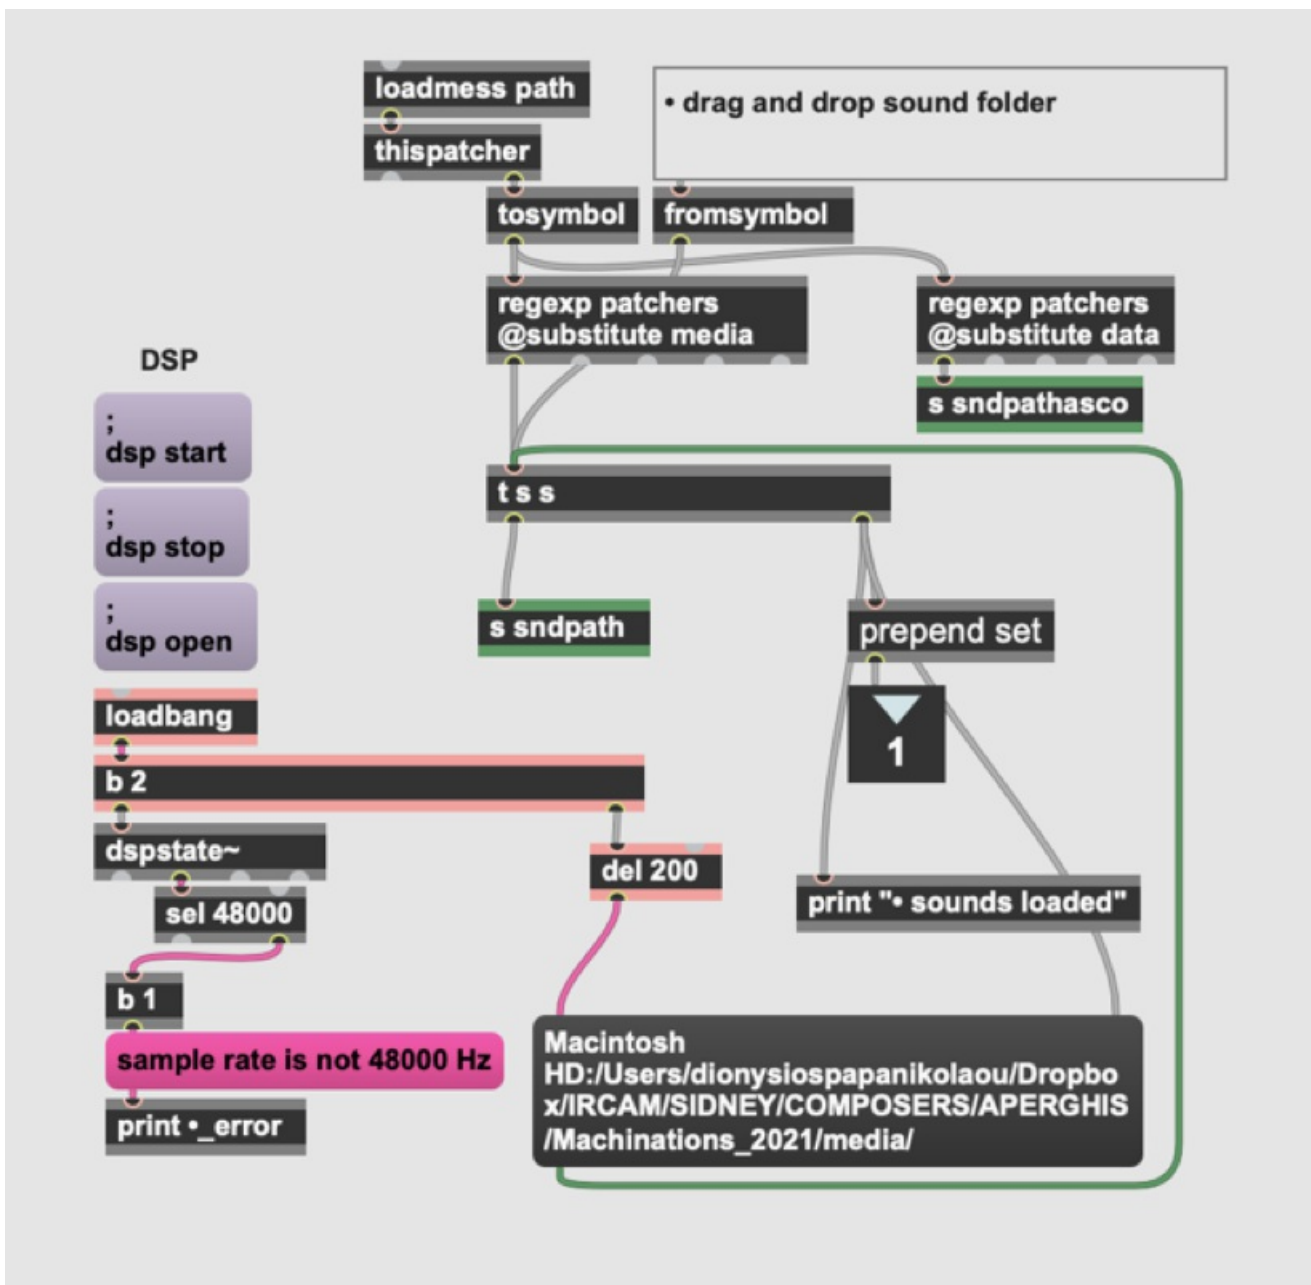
loadmess path

thispatcher

• drag and drop sound folder

tosymbol

fromsymbol

regexp patchers @substitute media

regexp patchers @substitute data

s sndpathasco

DSP

; dsp start

; dsp stop

; dsp open

t s s

s sndpath

prepend set

1

loadbang

b 2

dspstate~

del 200

print "• sounds loaded"

sel 48000

b 1

sample rate is not 48000 Hz

print •_error

Macintosh HD:/Users/dionysiospapanikolaou/Dropbox/IRCAM/SIDNEY/COMPOSERS/APERGHIS/Machinations_2021/media/